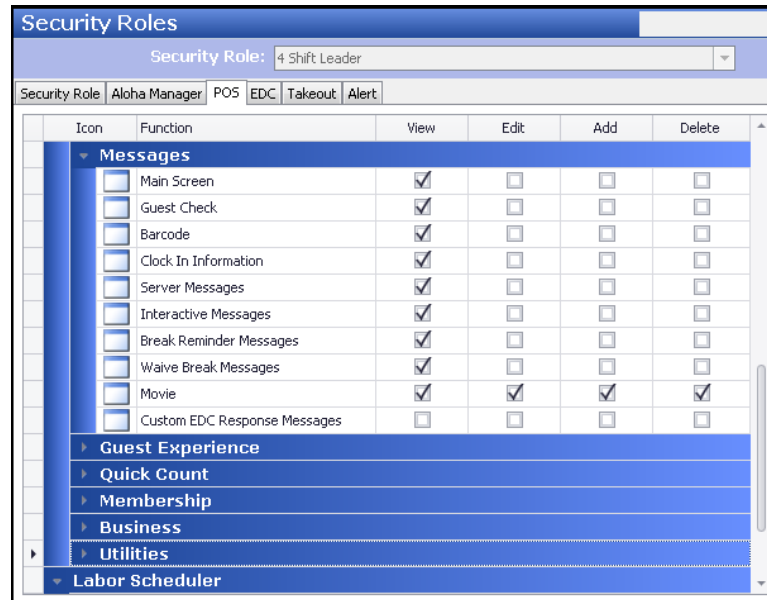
Security Roles

Security Role: 4 Shift Leader

Security Role | Aloha Manager | POS | EDC | Takeout | Alert

| Icon | Function | View | Edit | Add | Delete |
|---|---|---|---|---|---|
| | Messages | | | | |
| | Main Screen | ☑ | ☐ | ☐ | ☐ |
| | Guest Check | ☑ | ☐ | ☐ | ☐ |
| | Barcode | ☑ | ☐ | ☐ | ☐ |
| | Clock In Information | ☑ | ☐ | ☐ | ☐ |
| | Server Messages | ☑ | ☐ | ☐ | ☐ |
| | Interactive Messages | ☑ | ☐ | ☐ | ☐ |
| | Break Reminder Messages | ☑ | ☐ | ☐ | ☐ |
| | Waive Break Messages | ☑ | ☐ | ☐ | ☐ |
| | Movie | ☑ | ☑ | ☑ | ☑ |
| | Custom EDC Response Messages | ☐ | ☐ | ☐ | ☐ |

Guest Experience
Quick Count
Membership
Business
Utilities
Labor Scheduler